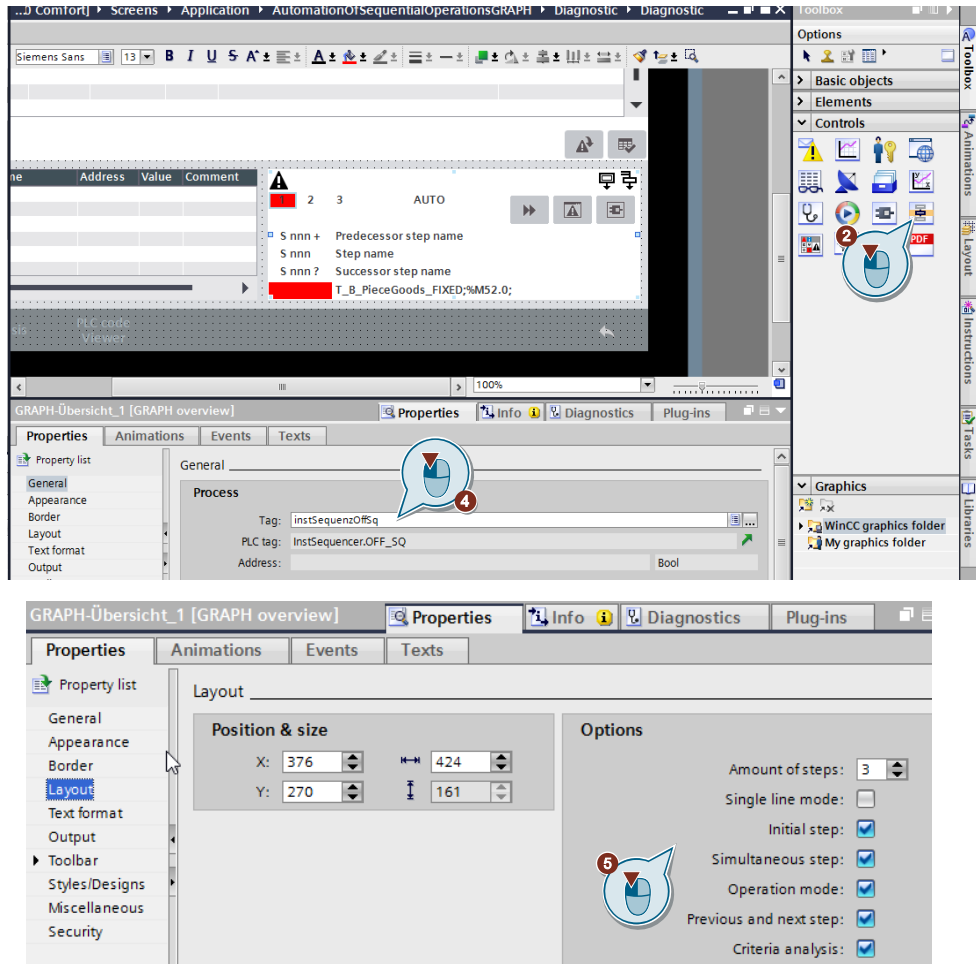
...D Comfort] ▸ Screens ▸ Application ▸ AutomationOfSequentialOperationsGRAPH ▸ Diagnostic ▸ Diagnostic

Siemens Sans 13 B I U S

me | Address | Value | Comment

1 2 3 AUTO

S nnn + Predecessor step name
S nnn Step name
S nnn ? Successor step name
T_B_PieceGoods_FIXED;%M52.0;

PLC code Viewer

100%

Toolbox
Options
Basic objects
Elements
Controls
2
PDF

Graphics
WinCC graphics folder
My graphics folder

Toolbox
Animations
Layout
Instructions
Tasks
Libraries

GRAPH-Übersicht_1 [GRAPH overview]
Properties | Info | Diagnostics | Plug-ins
Properties | Animations | Events | Texts
Property list
General
Appearance
Border
Layout
Text format
Output

General
Process
4
Tag: instSequenzOffSq
PLC tag: InstSequencer.OFF_SQ
Address: Bool

GRAPH-Übersicht_1 [GRAPH overview]
Properties | Info | Diagnostics | Plug-ins
Properties | Animations | Events | Texts
Property list
General
Appearance
Border
Layout
Text format
Output
Toolbar
Styles/Designs
Miscellaneous
Security

Layout
Position & size
X: 376 424
Y: 270 161

Options
Amount of steps: 3
Single line mode:
Initial step:
Simultaneous step:
Operation mode:
Previous and next step:
Criteria analysis:
5